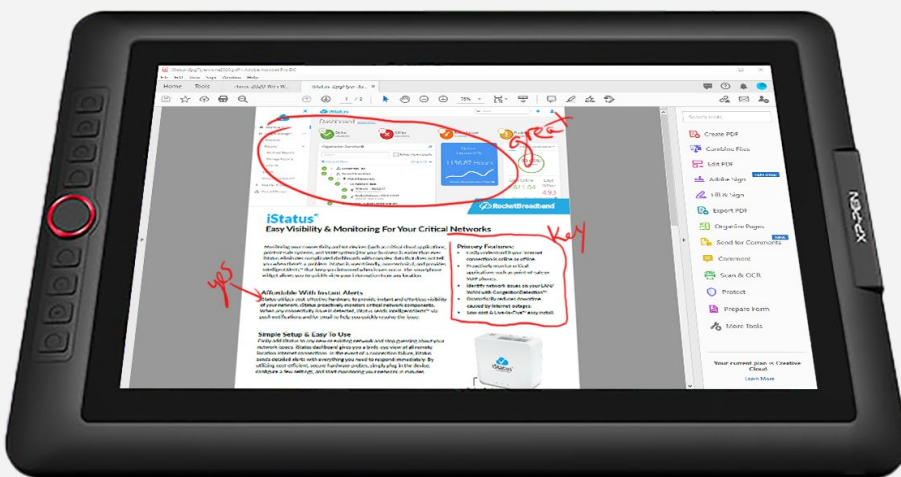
Home Tools

Dashboard

RocketBroadband

iStatus®

Easy Visibility & Monitoring For Your Critical Networks

Affordable With Instant Alerts

Simple Setup & Easy To Use

Primary Features:

great

Key

yes

iStatus

Create PDF

Combine Files

Edit PDF

Adobe Sign

Fill & Sign

Export PDF

Organize Pages

Send for Comments

Comment

Scan & OCR

Protect

Prepare Form

More Tools

Your current plan is Creative Cloud

Learn More

XPPEN